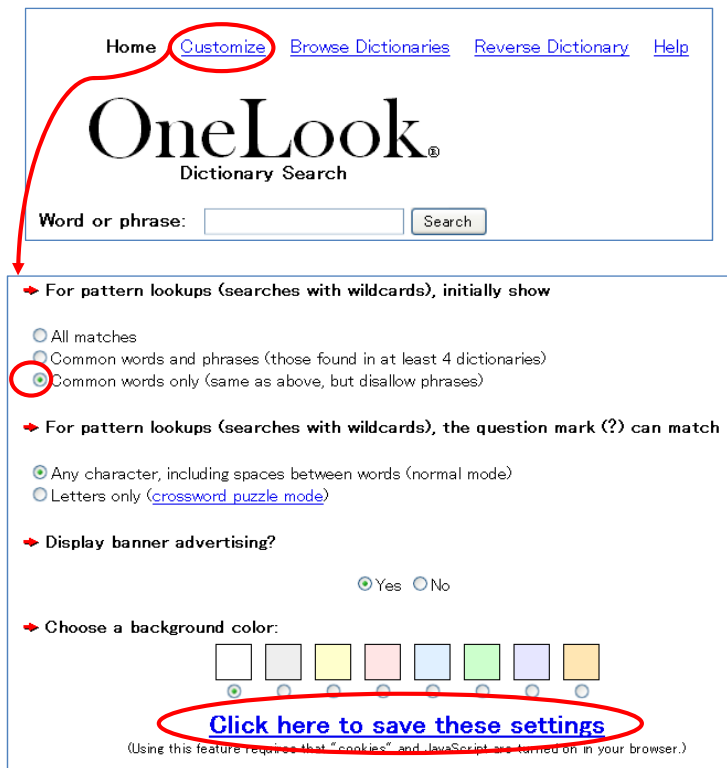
Home Customize Browse Dictionaries Reverse Dictionary Help

OneLook®
Dictionary Search

Word or phrase: Search

For pattern lookups (searches with wildcards), initially show

All matches
Common words and phrases (those found in at least 4 dictionaries)
Common words only (same as above, but disallow phrases)

For pattern lookups (searches with wildcards), the question mark (?) can match

Any character, including spaces between words (normal mode)
Letters only (crossword puzzle mode)

Display banner advertising?

Yes No

Choose a background color:

Click here to save these settings
(Using this feature requires that "cookies" and JavaScript are turned on in your browser.)